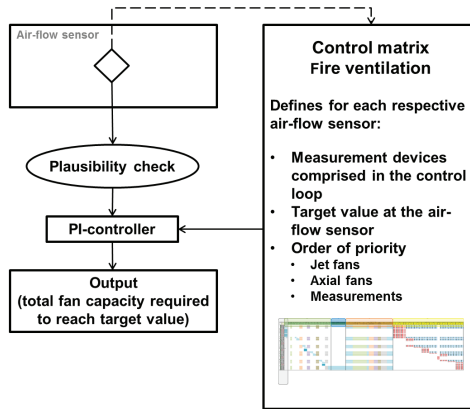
Air-flow sensor

Plausibility check

PI-controller

Output
(total fan capacity required to reach target value)

Control matrix
Fire ventilation

Defines for each respective air-flow sensor:

- Measurement devices comprised in the control loop
- Target value at the air-flow sensor
- Order of priority
  - Jet fans
  - Axial fans
  - Measurements